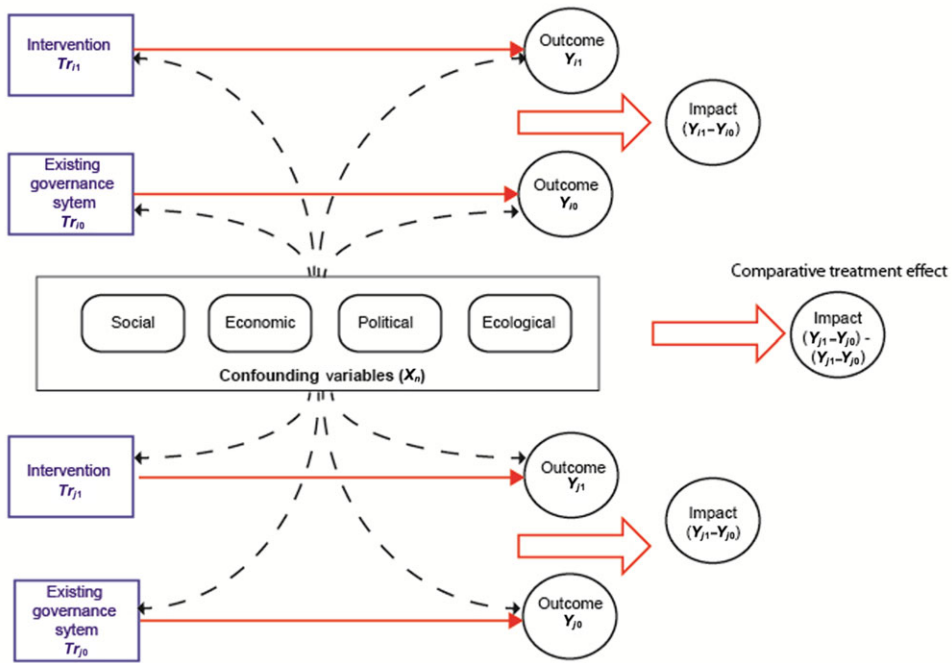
Intervention
$Tr_{i1}$

Outcome
$Y_{i1}$

Impact
$(Y_{i1}-Y_{i0})$

Existing governance sytem
$Tr_{i0}$

Outcome
$Y_{i0}$

Comparative treatment effect

Social

Economic

Political

Ecological

Confounding variables $(X_n)$

Impact
$(Y_{j1}-Y_{j0})$ -
$(Y_{i1}-Y_{i0})$

Intervention
$Tr_{j1}$

Outcome
$Y_{j1}$

Impact
$(Y_{j1}-Y_{j0})$

Existing governance sytem
$Tr_{j0}$

Outcome
$Y_{j0}$